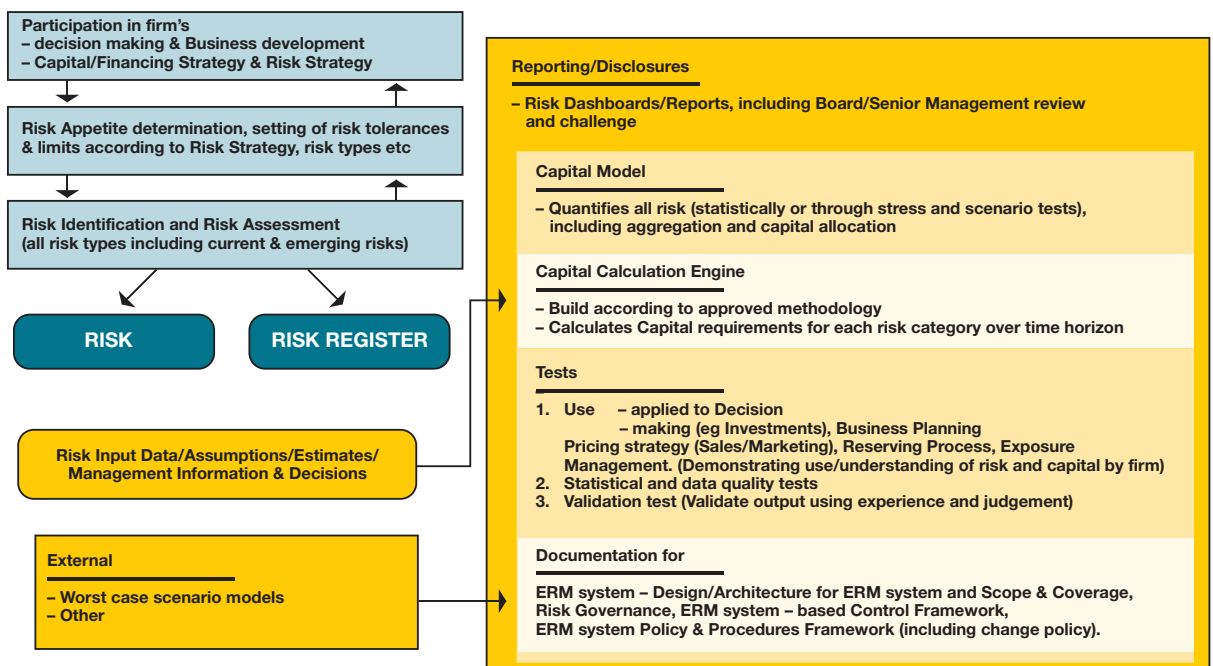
Participation in firm's
– decision making & Business development
– Capital/Financing Strategy & Risk Strategy

Risk Appetite determination, setting of risk tolerances & limits according to Risk Strategy, risk types etc

Risk Identification and Risk Assessment (all risk types including current & emerging risks)

RISK

RISK REGISTER

Risk Input Data/Assumptions/Estimates/ Management Information & Decisions

External

– Worst case scenario models
– Other

Reporting/Disclosures

– Risk Dashboards/Reports, including Board/Senior Management review and challenge

Capital Model

– Quantifies all risk (statistically or through stress and scenario tests), including aggregation and capital allocation

Capital Calculation Engine

– Build according to approved methodology
– Calculates Capital requirements for each risk category over time horizon

Tests

1. Use – applied to Decision
– making (eg Investments), Business Planning
Pricing strategy (Sales/Marketing), Reserving Process, Exposure Management. (Demonstrating use/understanding of risk and capital by firm)
2. Statistical and data quality tests
3. Validation test (Validate output using experience and judgement)

Documentation for

ERM system – Design/Architecture for ERM system and Scope & Coverage, Risk Governance, ERM system – based Control Framework, ERM system Policy & Procedures Framework (including change policy).